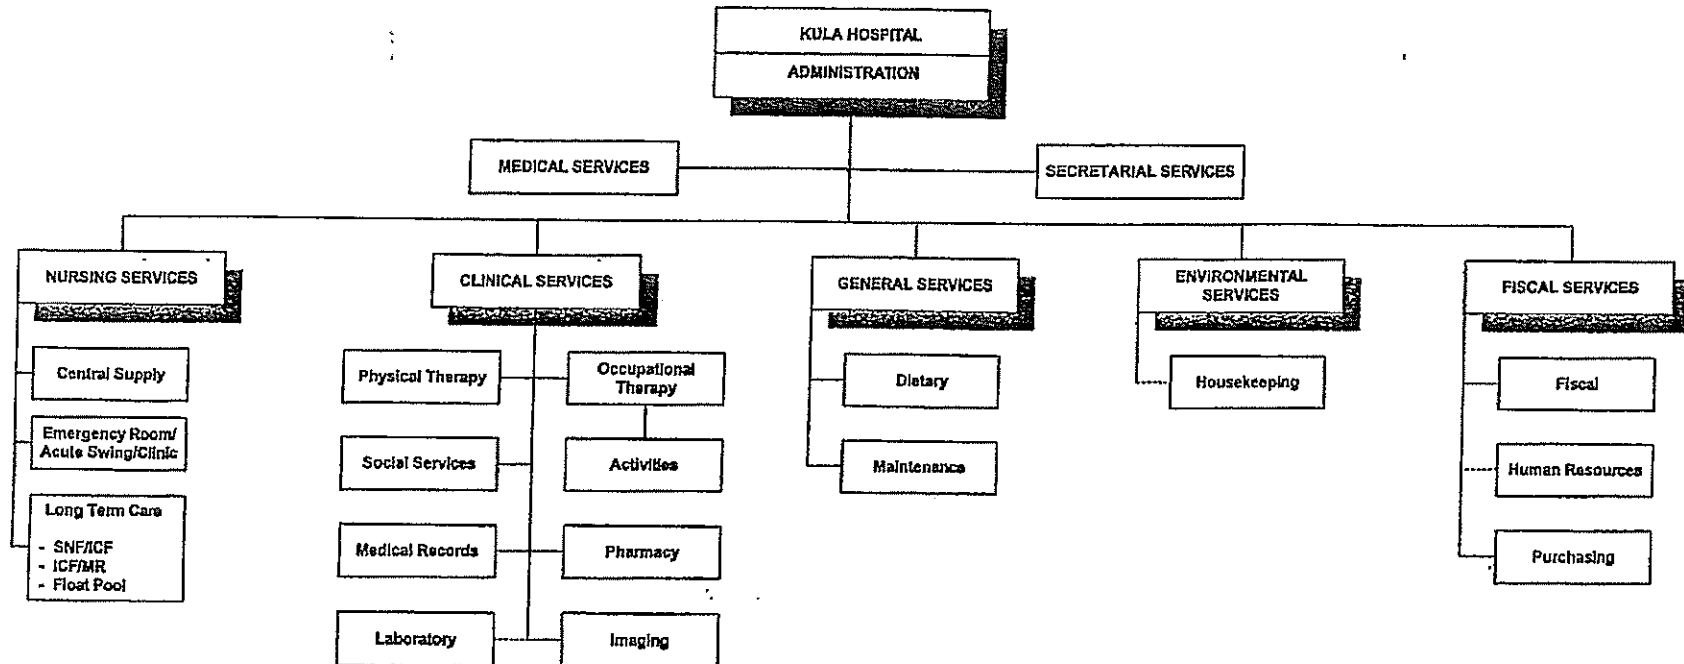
KULA HOSPITAL

ADMINISTRATION

MEDICAL SERVICES

SECRETARIAL SERVICES

NURSING SERVICES

Central Supply

Emergency Room/ Acute Swing/Clinic

Long Term Care
- SNF/ICF
- ICF/MR
- Float Pool

CLINICAL SERVICES

Physical Therapy

Occupational Therapy

Social Services

Activities

Medical Records

Pharmacy

Laboratory

Imaging

GENERAL SERVICES

Dietary

Maintenance

ENVIRONMENTAL SERVICES

Housekeeping

FISCAL SERVICES

Fiscal

Human Resources

Purchasing